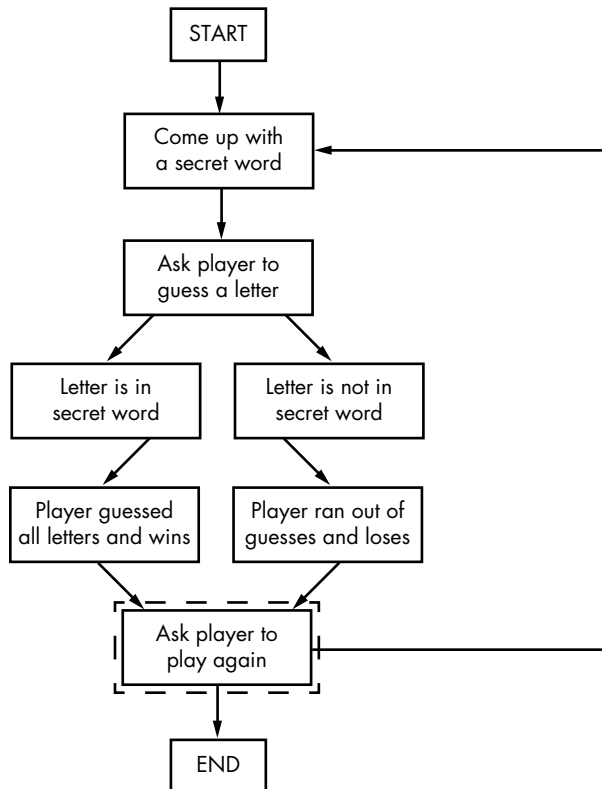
START

Come up with a secret word

Ask player to guess a letter

Letter is in secret word

Letter is not in secret word

Player guessed all letters and wins

Player ran out of guesses and loses

Ask player to play again

END